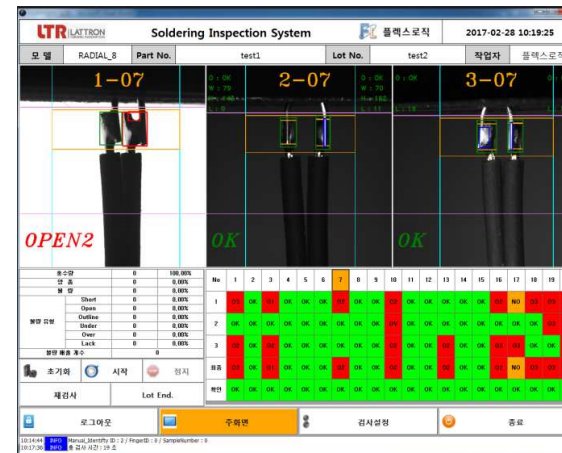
LTR LATTRON

Soldering Inspection System

플렉스로직

2017-02-28 10:19:25

| 모 델 | RADIAL_8 | Part No. | test1 | Lot No. | test2 | 작업자 | 플렉스로직 |
|---|---|---|---|---|---|---|---|

1-07

2-07

3-07

OPEN2

OK

OK

| 총수량 | 0 | 100.00% |
|---|---|---|
| 양 품 | 0 | 0.00% |
| 불 량 | 0 | 0.00% |
| Short | 0 | 0.00% |
| Open | 0 | 0.00% |
| Outline | 0 | 0.00% |
| Under | 0 | 0.00% |
| Over | 0 | 0.00% |
| Lack | 0 | 0.00% |
| 불량 배출 개수 | 0 | |

| No | 1 | 2 | 3 | 4 | 5 | 6 | 7 | 8 | 9 | 10 | 11 | 12 | 13 | 14 | 15 | 16 | 17 | 18 | 19 |
|---|---|---|---|---|---|---|---|---|---|---|---|---|---|---|---|---|---|---|---|
| 1 | O2 | OK | O1 | OK | OK | OK | O1 | OK | OK | O2 | OK | OK | OK | OK | OK | O2 | NO | O3 | OK |
| 2 | OK | OK | OK | OK | OK | OK | OK | OK | OK | OK | OK | OK | OK | OK | OK | OK | OK | OK | OK |
| 3 | O2 | OK | O2 | OK | OK | OK | OK | OK | OK | OK | OK | OK | O2 | OK | OK | O2 | O2 | OK | OK |
| 최종 | O2 | OK | O1 | OK | OK | OK | O2 | OK | OK | O2 | OK | OK | O2 | OK | OK | O2 | NO | O3 | O2 |
| 판단 | OK | OK | OK | OK | OK | OK | OK | OK | OK | OK | OK | OK | OK | OK | OK | OK | OK | OK | OK |

초기화

시작

정지

재검사

Lot End.

로그아웃

주화면

검사설정

종료

10:14:44 INFO Manual_Identify ID : 2 / FingerID : 9 / SampleNumber : 0
10:17:36 INFO 총 검사 시간 : 19 초